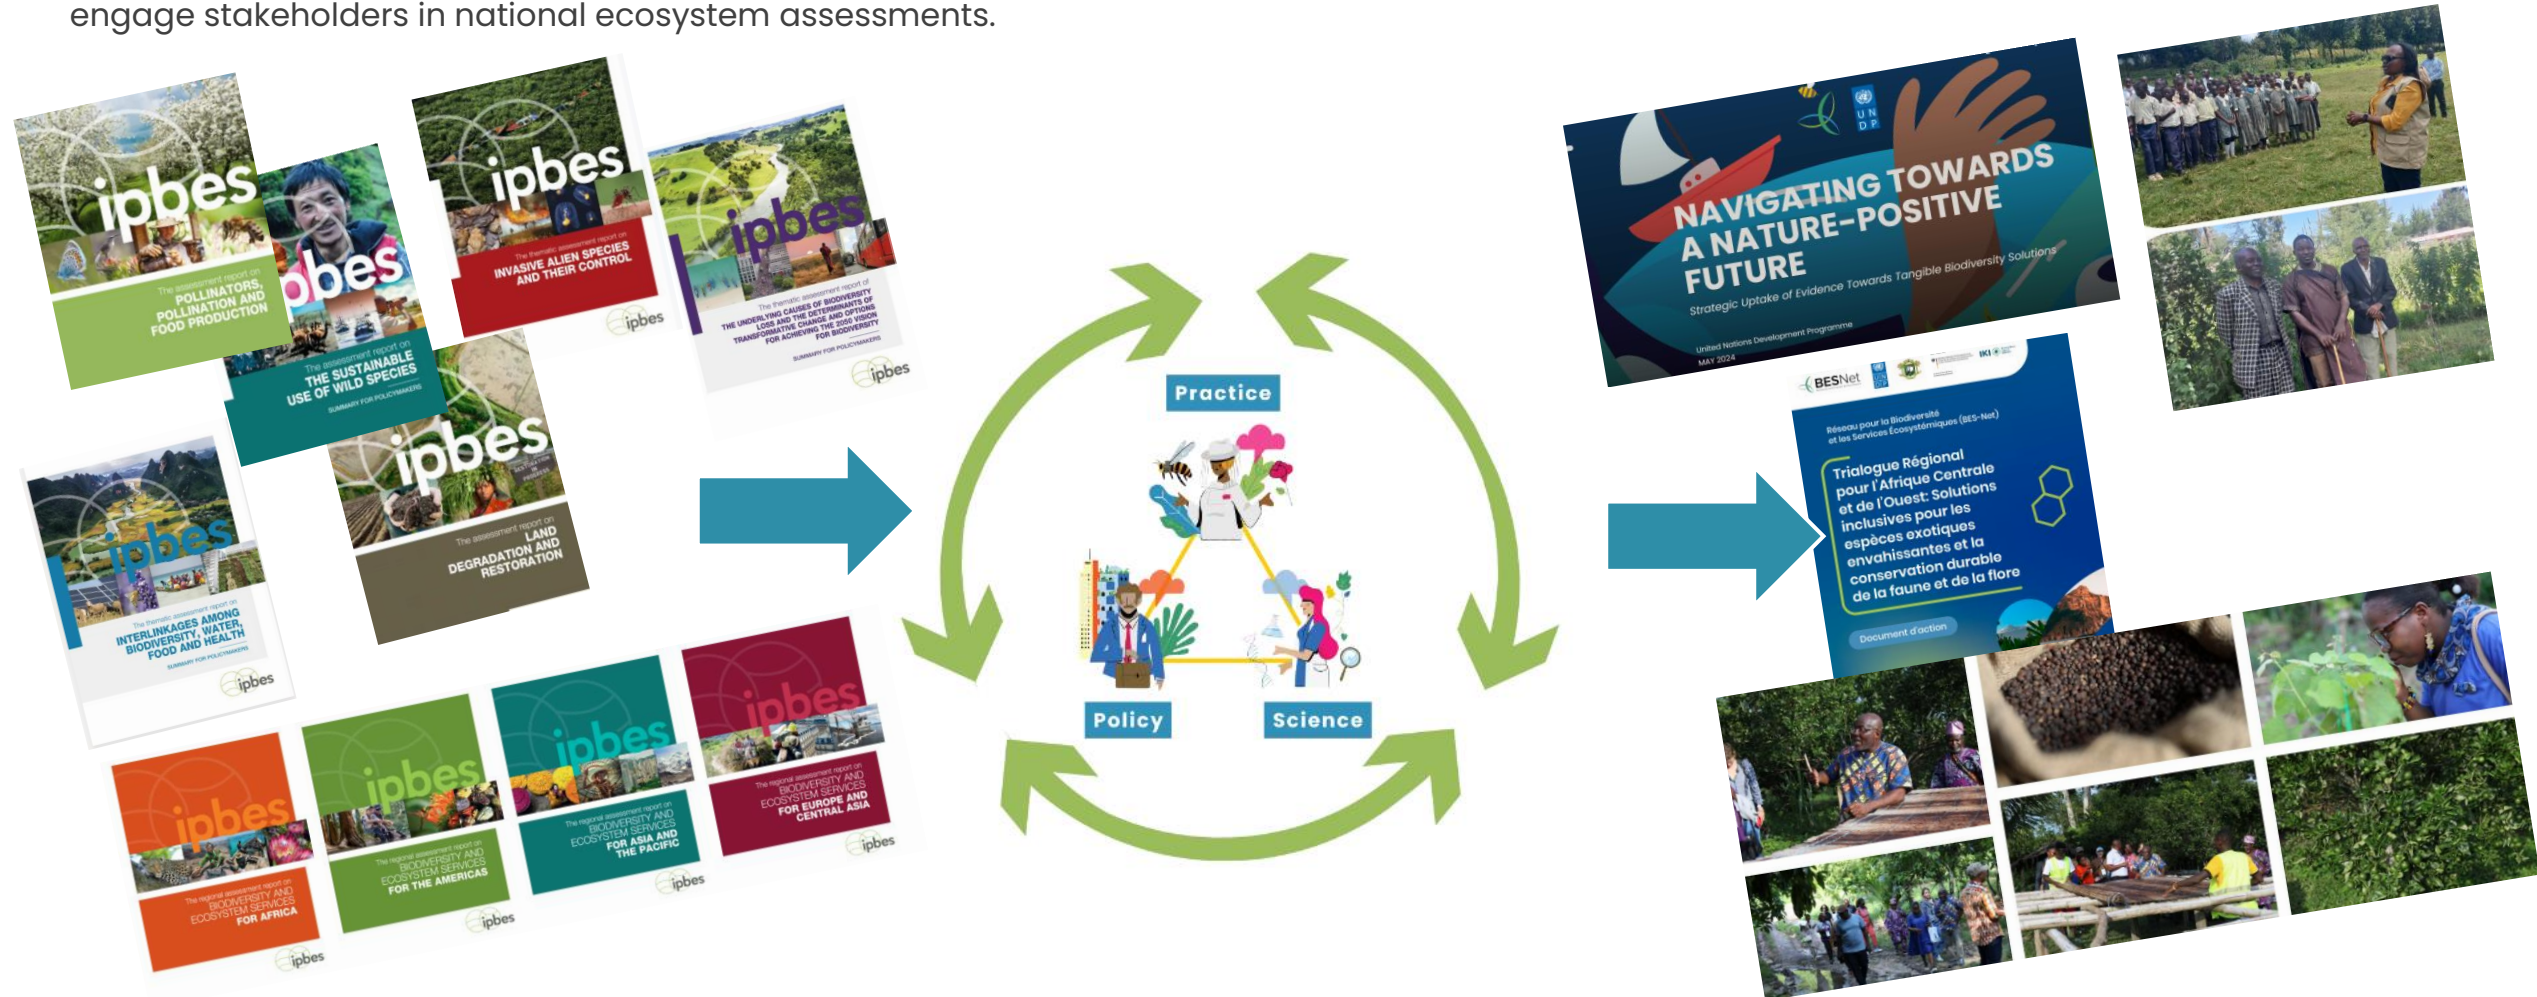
engage stakeholders in national ecosystem assessments.

ipbes
The assessment report on
POLLINATORS, POLLINATION AND FOOD PRODUCTION

ipbes
The assessment report on
THE SUSTAINABLE USE OF WILD SPECIES
SUMMARY FOR POLICYMAKERS

ipbes
The thematic assessment report on
INVASIVE ALIEN SPECIES AND THEIR CONTROL
ipbes

ipbes
The thematic assessment report of
THE UNDERLYING CAUSES OF BIODIVERSITY LOSS AND THE DETERMINANTS OF TRANSFORMATIVE CHANGE AND OPTIONS FOR ACHIEVING THE 2050 VISION FOR BIODIVERSITY
SUMMARY FOR POLICYMAKERS
ipbes

ipbes
The thematic assessment report on
INTERLINKAGES AMONG BIODIVERSITY, WATER, FOOD AND HEALTH
SUMMARY FOR POLICYMAKERS
ipbes

ipbes
The assessment report on
LAND DEGRADATION AND RESTORATION

ipbes
The regional assessment report on
BIODIVERSITY AND ECOSYSTEM SERVICES FOR AFRICA
ipbes

ipbes
The regional assessment report on
BIODIVERSITY AND ECOSYSTEM SERVICES FOR THE AMERICAS
ipbes

ipbes
The regional assessment report on
BIODIVERSITY AND ECOSYSTEM SERVICES FOR ASIA AND THE PACIFIC
ipbes

ipbes
The regional assessment report on
BIODIVERSITY AND ECOSYSTEM SERVICES FOR EUROPE AND CENTRAL ASIA
ipbes

Practice
Policy
Science

UNDP
NAVIGATING TOWARDS A NATURE-POSITIVE FUTURE
Strategic Uptake of Evidence Towards Tangible Biodiversity Solutions
United Nations Development Programme
MAY 2024

BESNet
Réseau pour la Biodiversité et les Services Écosystémiques (BES-Net)
Trialogue Régional pour l'Afrique Centrale et de l'Ouest: Solutions inclusives pour les espèces exotiques envahissantes et la conservation durable de la faune et de la flore
Document d'action